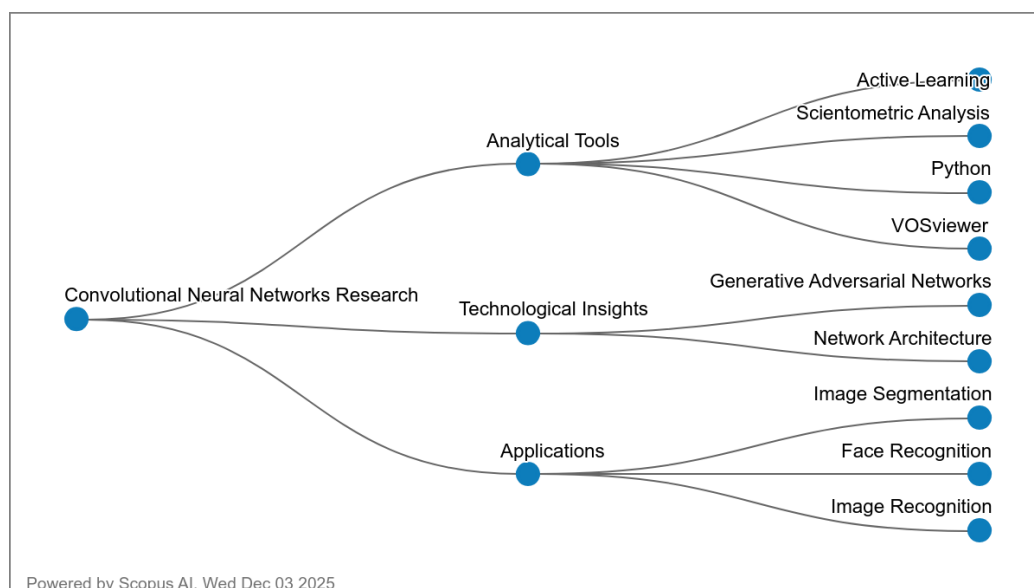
Convolutional Neural Networks Research

Analytical Tools

Active Learning

Scientometric Analysis

Python

VOSviewer

Technological Insights

Generative Adversarial Networks

Network Architecture

Applications

Image Segmentation

Face Recognition

Image Recognition

Powered by Scopus AI. Wed Dec 03 2025